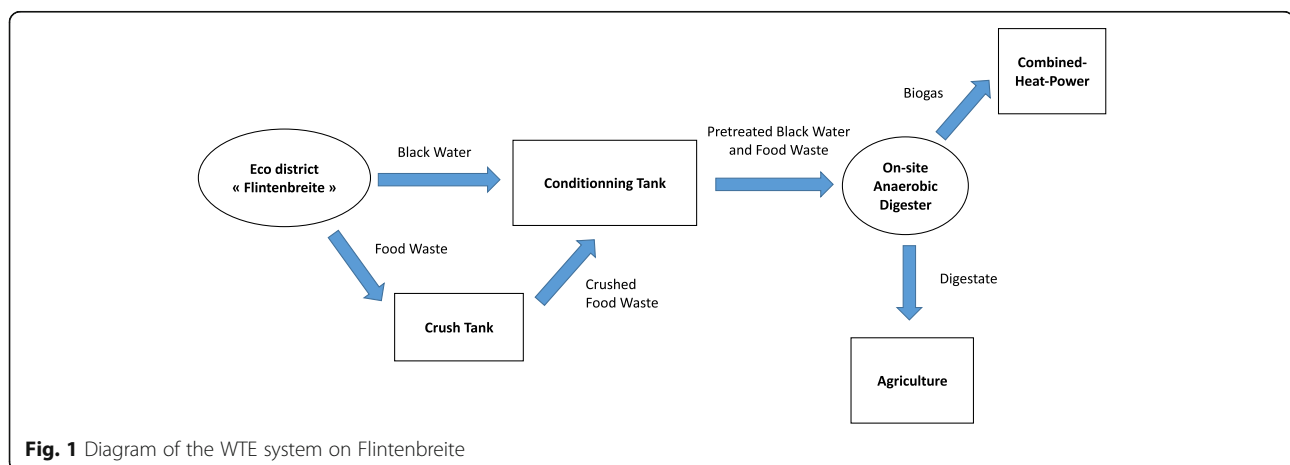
Eco district « Flintenbreite »

Black Water

Conditionning Tank

Pretreated Black Water and Food Waste

On-site Anaerobic Digester

Biogas

Combined-Heat-Power

Food Waste

Crush Tank

Crushed Food Waste

Digestate

Agriculture

Fig. 1 Diagram of the WTE system on Flintenbreite